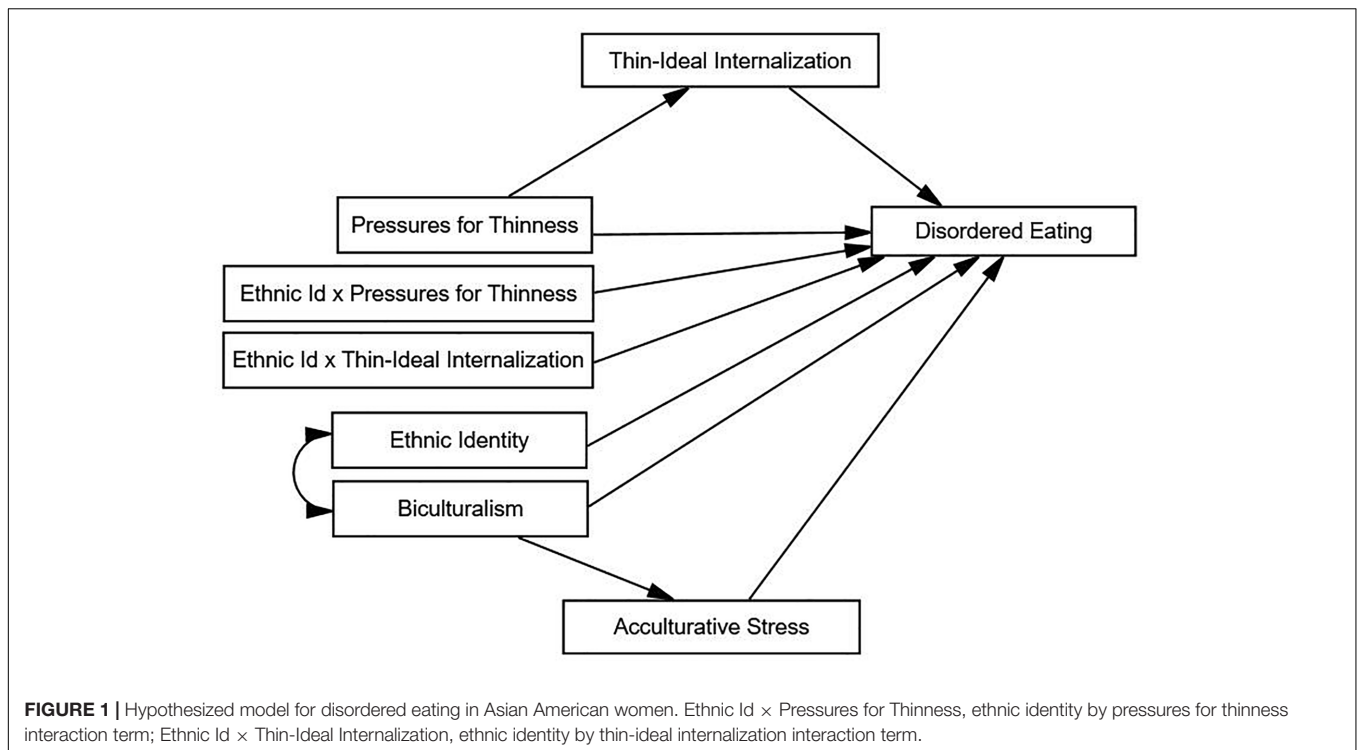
Thin-Ideal Internalization

Pressures for Thinness

Disordered Eating

Ethnic Id x Pressures for Thinness

Ethnic Id x Thin-Ideal Internalization

Ethnic Identity

Biculturalism

Acculturative Stress

**FIGURE 1 |** Hypothesized model for disordered eating in Asian American women. Ethnic Id × Pressures for Thinness, ethnic identity by pressures for thinness interaction term; Ethnic Id × Thin-Ideal Internalization, ethnic identity by thin-ideal internalization interaction term.